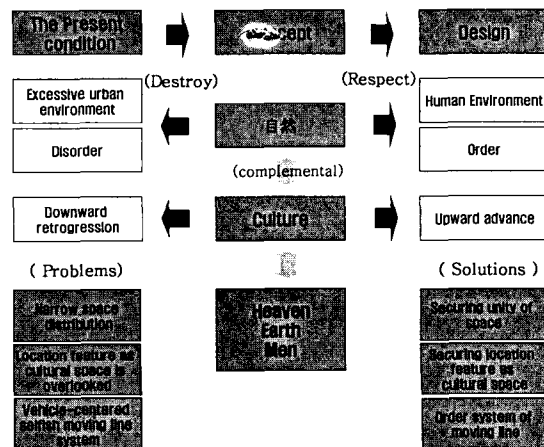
The Present condition

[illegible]cept

Design

(Destroy)

(Respect)

Excessive urban environment

Disorder

自然

(complemental)

Human Environment

Order

Downward retrogression

Culture

Upward advance

( Problems)

( Solutions )

Narrow space distribution

Location feature as cultural space is overlooked

Vehicle-centered selfish moving line system

Heaven Earth Men

Securing unity of space

Securing location feature as cultural space

Order system of moving line